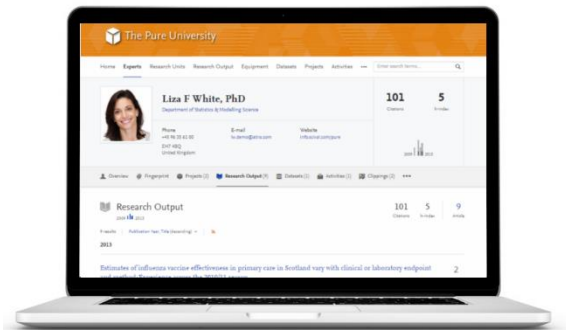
The Pure University

Home Experts Research Units Research Output Equipment Datasets Projects Activities ••• Enter search terms...

Liza F White, PhD
Department of Statistics & Modelling Science

Phone
+44 96 35 61 80
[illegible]
United Kingdom

E-mail
lu.demo@elsra.com

Website
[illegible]

101
Citations

5
h-index

2009 2015

Overview Fingerprint Projects (2) Research Output (9) Datasets (1) Activities (1) Clippings (3) •••

Research Output
2009 2015

101
Citations

5
h-index

9
h-index

9 results Publication Year, Title (descending)

2015

Estimates of influenza vaccine effectiveness in primary care in Scotland vary with clinical or laboratory endpoint and method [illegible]

2